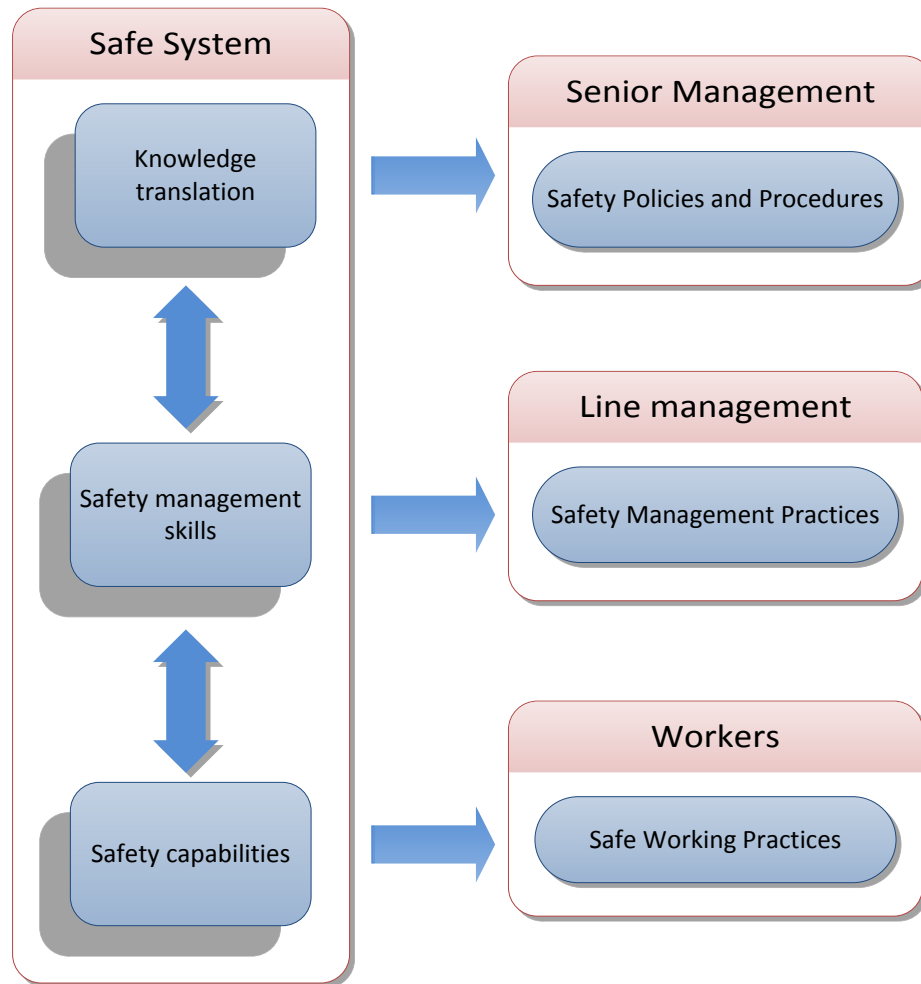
Safe System

Knowledge translation

Safety management skills

Safety capabilities

Senior Management

Safety Policies and Procedures

Line management

Safety Management Practices

Workers

Safe Working Practices